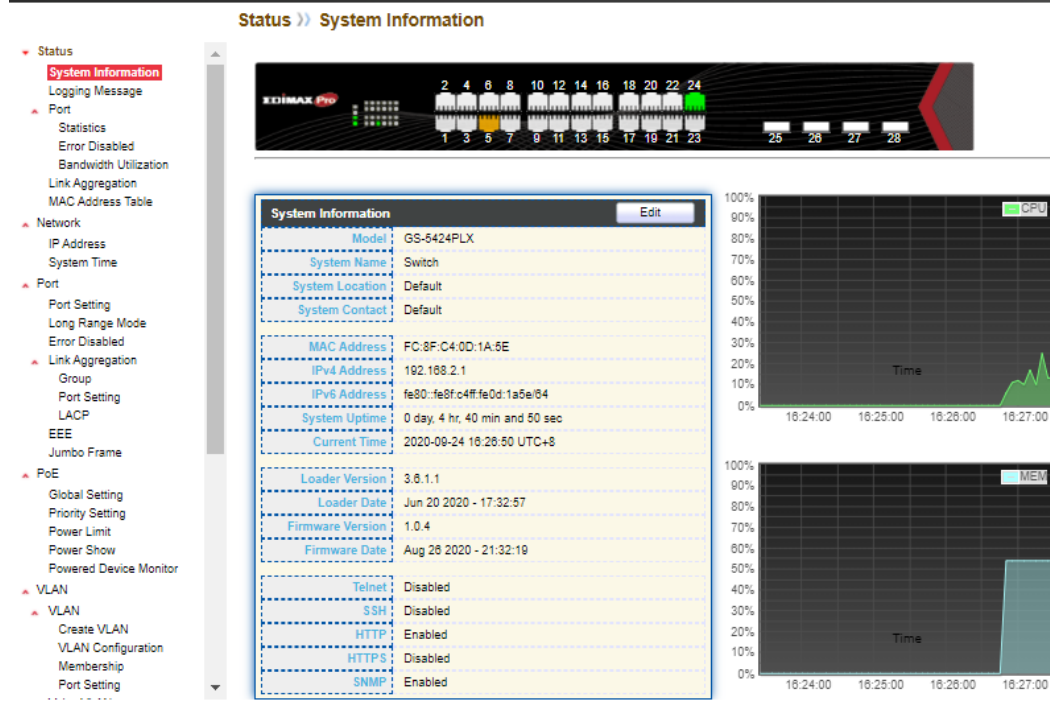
Status » System Information

Status
System Information
Logging Message
Port
Statistics
Error Disabled
Bandwidth Utilization
Link Aggregation
MAC Address Table
Network
IP Address
System Time
Port
Port Setting
Long Range Mode
Error Disabled
Link Aggregation
Group
Port Setting
LACP
EEE
Jumbo Frame
PoE
Global Setting
Priority Setting
Power Limit
Power Show
Powered Device Monitor
VLAN
VLAN
Create VLAN
VLAN Configuration
Membership
Port Setting

EDIMAX Pro
2 4 6 8 10 12 14 16 18 20 22 24
1 3 5 7 9 11 13 15 17 19 21 23
25 26 27 28

System Information
Edit

| | |
|---|---|
| Model | GS-5424PLX |
| System Name | Switch |
| System Location | Default |
| System Contact | Default |
| MAC Address | FC:8F:C4:0D:1A:5E |
| IPv4 Address | 192.168.2.1 |
| IPv6 Address | fe80::fe8f:c4ff:fe0d:1a5e/64 |
| System Uptime | 0 day, 4 hr, 40 min and 50 sec |
| Current Time | 2020-09-24 16:26:50 UTC+8 |
| Loader Version | 3.6.1.1 |
| Loader Date | Jun 20 2020 - 17:32:57 |
| Firmware Version | 1.0.4 |
| Firmware Date | Aug 26 2020 - 21:32:19 |
| Telnet | Disabled |
| SSH | Disabled |
| HTTP | Enabled |
| HTTPS | Disabled |
| SNMP | Enabled |

100% 90% 80% 70% 60% 50% 40% 30% 20% 10% 0%
CPU
Time
16:24:00 16:25:00 16:26:00 16:27:00

100% 90% 80% 70% 60% 50% 40% 30% 20% 10% 0%
MEM
Time
16:24:00 16:25:00 16:26:00 16:27:00